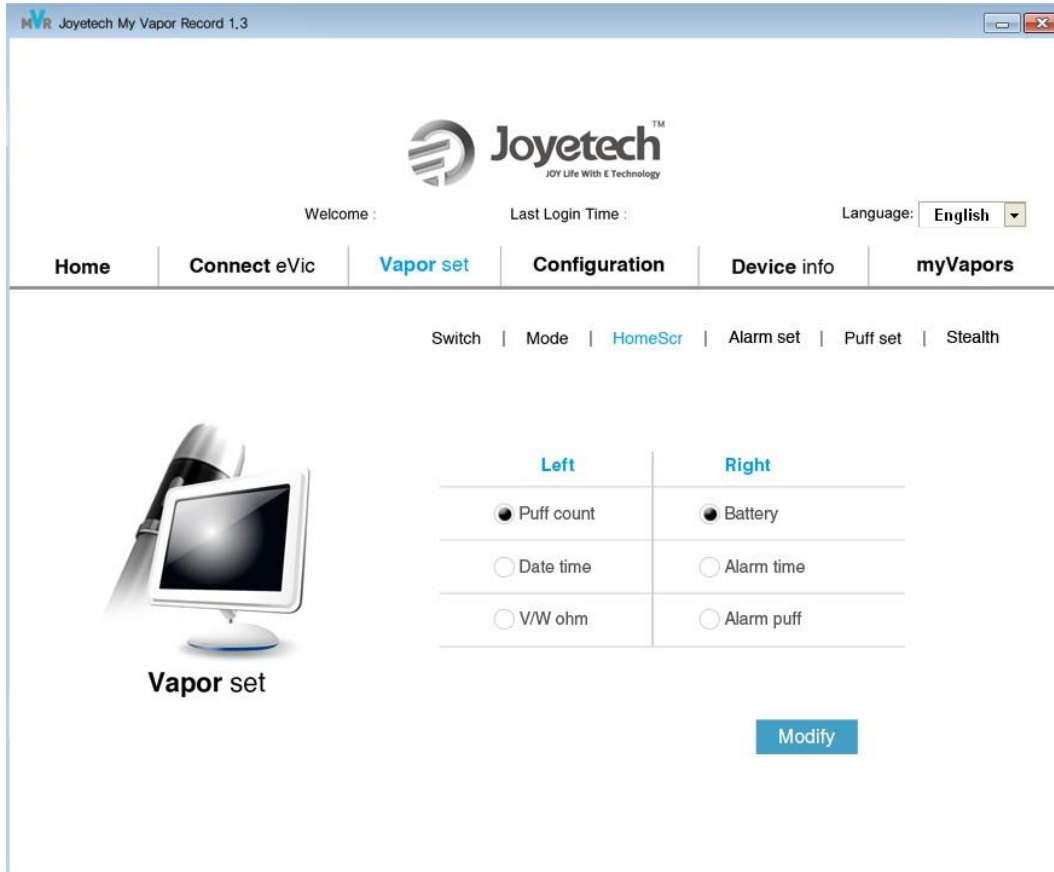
MVR Joyetech My Vapor Record 1.3

Joyetech™
JOY Life With E Technology

Welcome :
Last Login Time :
Language: English

Home | Connect eVic | Vapor set | Configuration | Device info | myVapors

Switch | Mode | HomeScr | Alarm set | Puff set | Stealth

| Left | Right |
|---|---|
| Puff count | Battery |
| Date time | Alarm time |
| V/W ohm | Alarm puff |

Vapor set

Modify